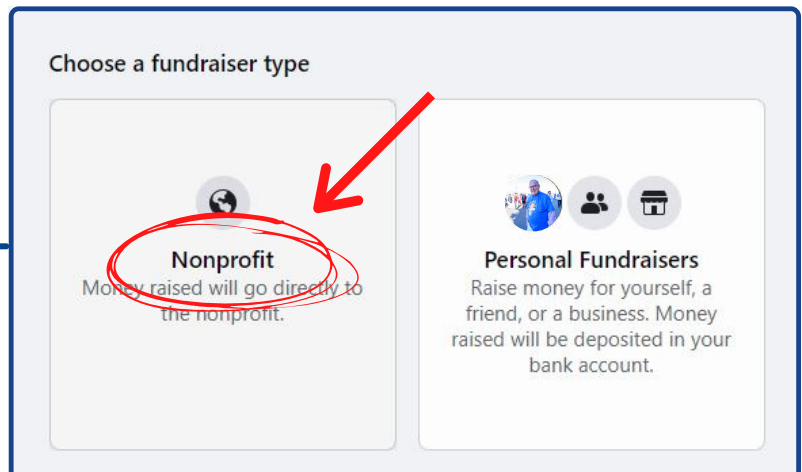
Choose a fundraiser type

Nonprofit
Money raised will go directly to the nonprofit.

Personal Fundraisers
Raise money for yourself, a friend, or a business. Money raised will be deposited in your bank account.